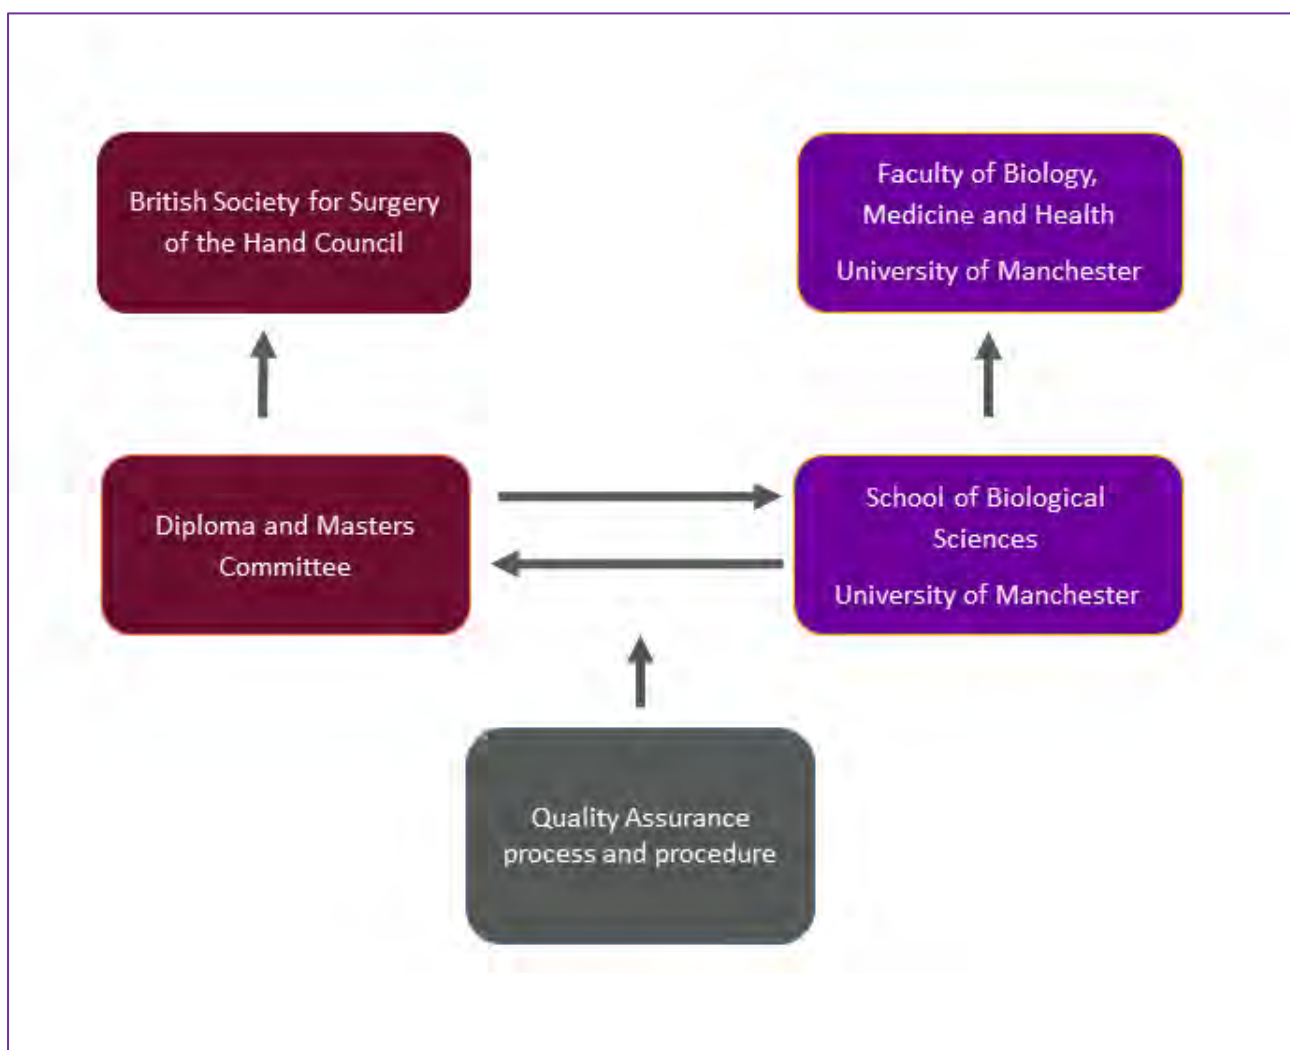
British Society for Surgery of the Hand Council

Faculty of Biology, Medicine and Health

University of Manchester

Diploma and Masters Committee

School of Biological Sciences

University of Manchester

Quality Assurance process and procedure